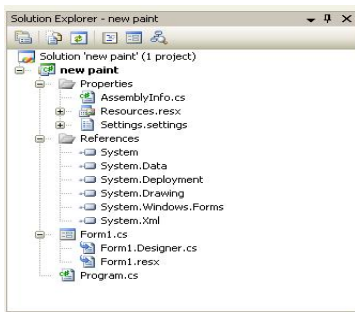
Solution Explorer - new paint

Solution 'new paint' (1 project)
new paint
Properties
AssemblyInfo.cs
Resources.resx
Settings.settings
References
System
System.Data
System.Deployment
System.Drawing
System.Windows.Forms
System.Xml
Form1.cs
Form1.Designer.cs
Form1.resx
Program.cs